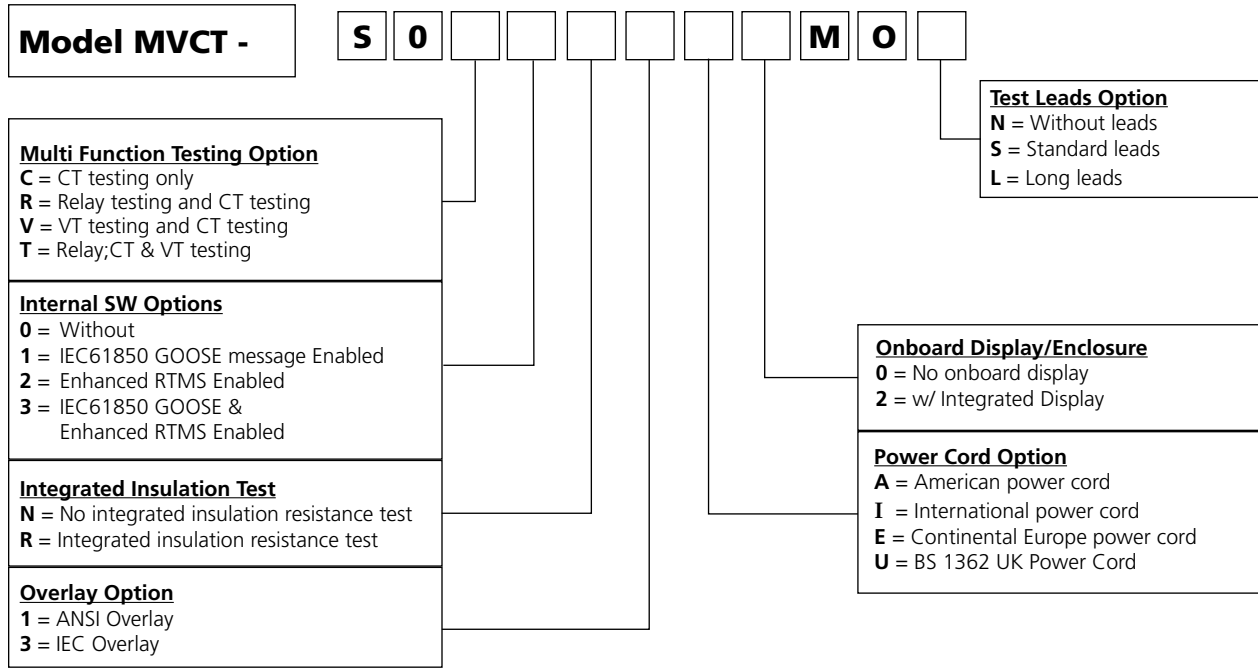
Model MVCT -

S 0 M O

Test Leads Option
N = Without leads
S = Standard leads
L = Long leads

Multi Function Testing Option
C = CT testing only
R = Relay testing and CT testing
V = VT testing and CT testing
T = Relay;CT & VT testing

Internal SW Options
0 = Without
1 = IEC61850 GOOSE message Enabled
2 = Enhanced RTMS Enabled
3 = IEC61850 GOOSE & Enhanced RTMS Enabled

Integrated Insulation Test
N = No integrated insulation resistance test
R = Integrated insulation resistance test

Overlay Option
1 = ANSI Overlay
3 = IEC Overlay

Onboard Display/Enclosure
0 = No onboard display
2 = w/ Integrated Display

Power Cord Option
A = American power cord
I = International power cord
E = Continental Europe power cord
U = BS 1362 UK Power Cord